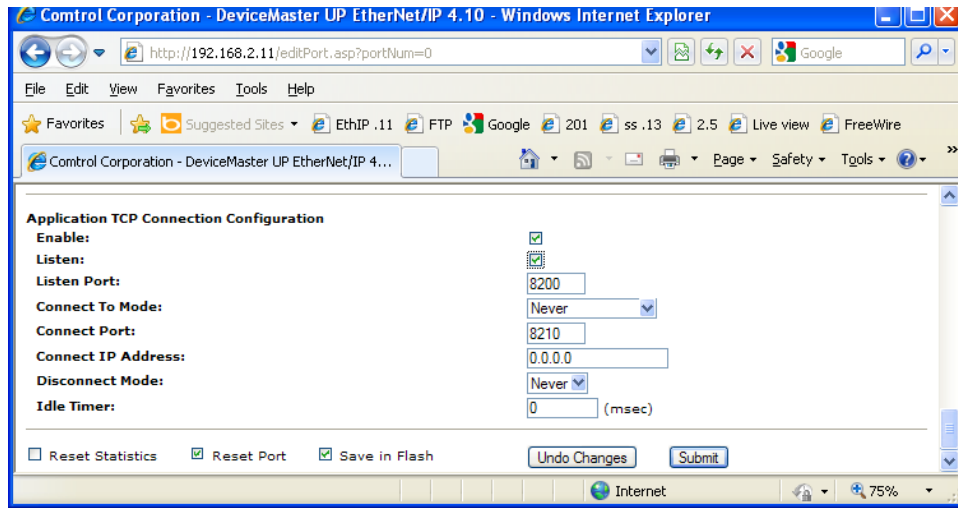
Comtrol Corporation - DeviceMaster UP EtherNet/IP 4.10 - Windows Internet Explorer

http://192.168.2.11/editPort.asp?portNum=0

Google

File Edit View Favorites Tools Help

Favorites Suggested Sites EthIP .11 FTP Google 201 ss .13 2.5 Live view FreeWire

Comtrol Corporation - DeviceMaster UP EtherNet/IP 4...

Page Safety Tools

Application TCP Connection Configuration

| | |
|---|---|
| Enable: | ☑ |
| Listen: | ☑ |
| Listen Port: | 8200 |
| Connect To Mode: | Never |
| Connect Port: | 8210 |
| Connect IP Address: | 0.0.0.0 |
| Disconnect Mode: | Never |
| Idle Timer: | 0 (msec) |

☐ Reset Statistics ☑ Reset Port ☑ Save in Flash Undo Changes Submit

Internet 75%